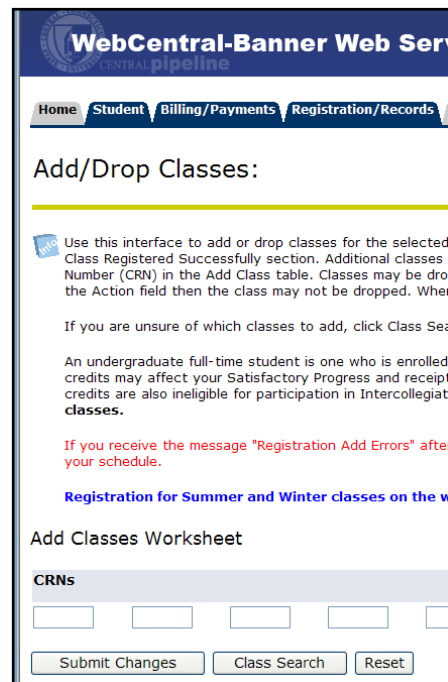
WebCentral-Banner Web Serv

CENTRAL pipeline

Home Student Billing/Payments Registration/Records

Add/Drop Classes:

Use this interface to add or drop classes for the selected Class Registered Successfully section. Additional classes Number (CRN) in the Add Class table. Classes may be dro the Action field then the class may not be dropped. Whe

If you are unsure of which classes to add, click Class Sea

An undergraduate full-time student is one who is enrolled credits may affect your Satisfactory Progress and receip credits are also ineligible for participation in Intercollegia classes.

If you receive the message "Registration Add Errors" afte your schedule.

Registration for Summer and Winter classes on the w

Add Classes Worksheet

CRNs

Submit Changes Class Search Reset